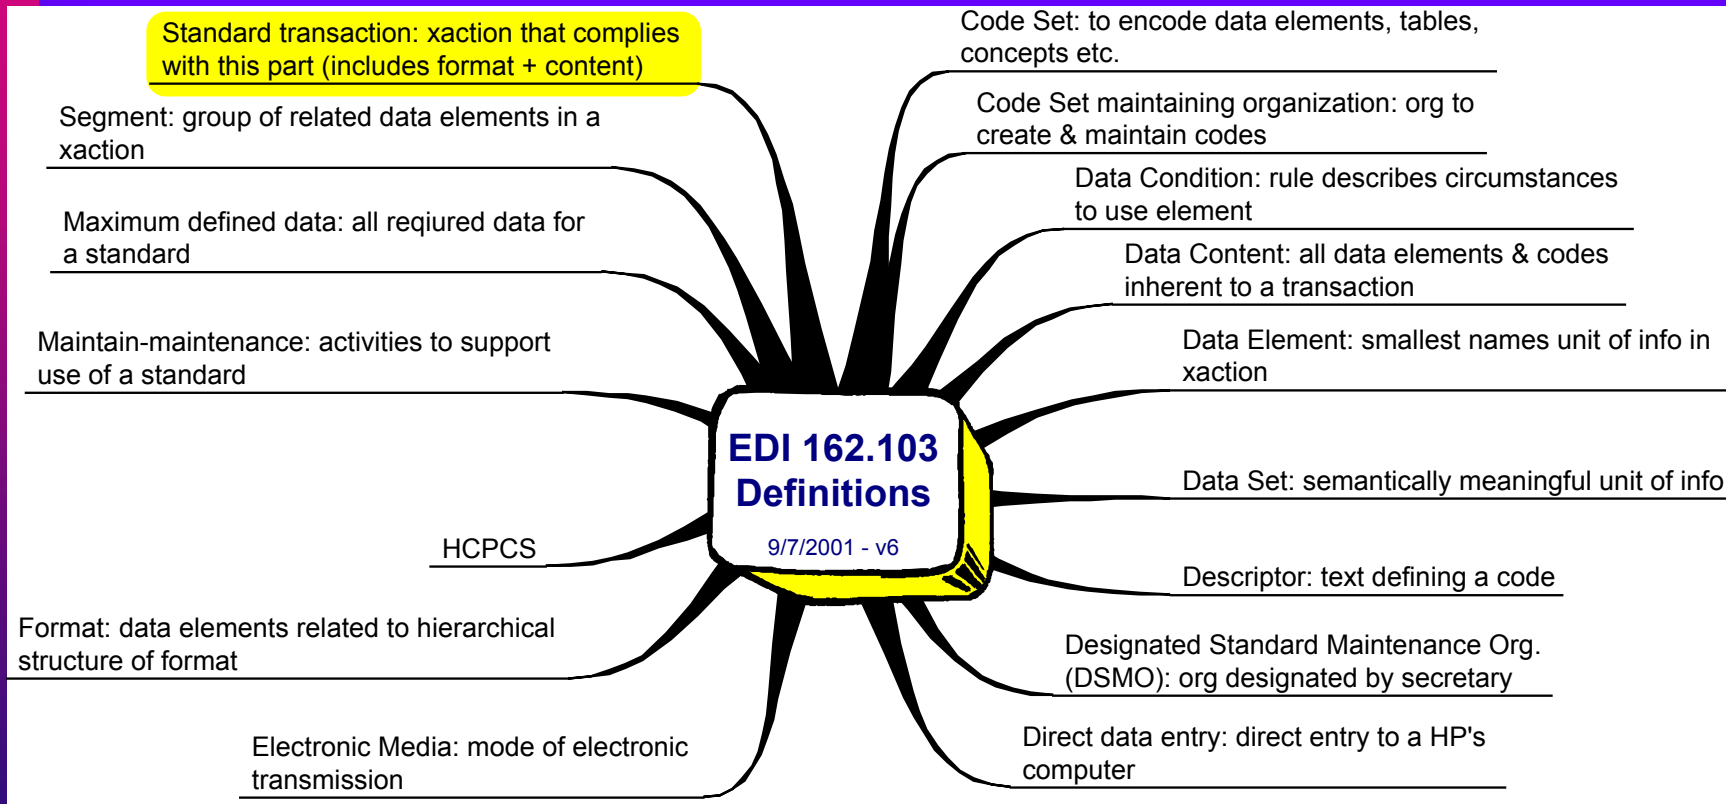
EDI 162.103
Definitions

9/7/2001 - v6

Code Set: to encode data elements, tables, concepts etc.

Code Set maintaining organization: org to create & maintain codes

Data Condition: rule describes circumstances to use element

Data Content: all data elements & codes inherent to a transaction

Data Element: smallest names unit of info in xaction

Data Set: semantically meaningful unit of info

Descriptor: text defining a code

Designated Standard Maintenance Org. (DSMO): org designated by secretary

Direct data entry: direct entry to a HP's computer

Electronic Media: mode of electronic transmission

Format: data elements related to hierarchical structure of format

HCPCS

Maintain-maintenance: activities to support use of a standard

Maximum defined data: all reqiured data for a standard

Segment: group of related data elements in a xaction

Standard transaction: xaction that complies with this part (includes format + content)